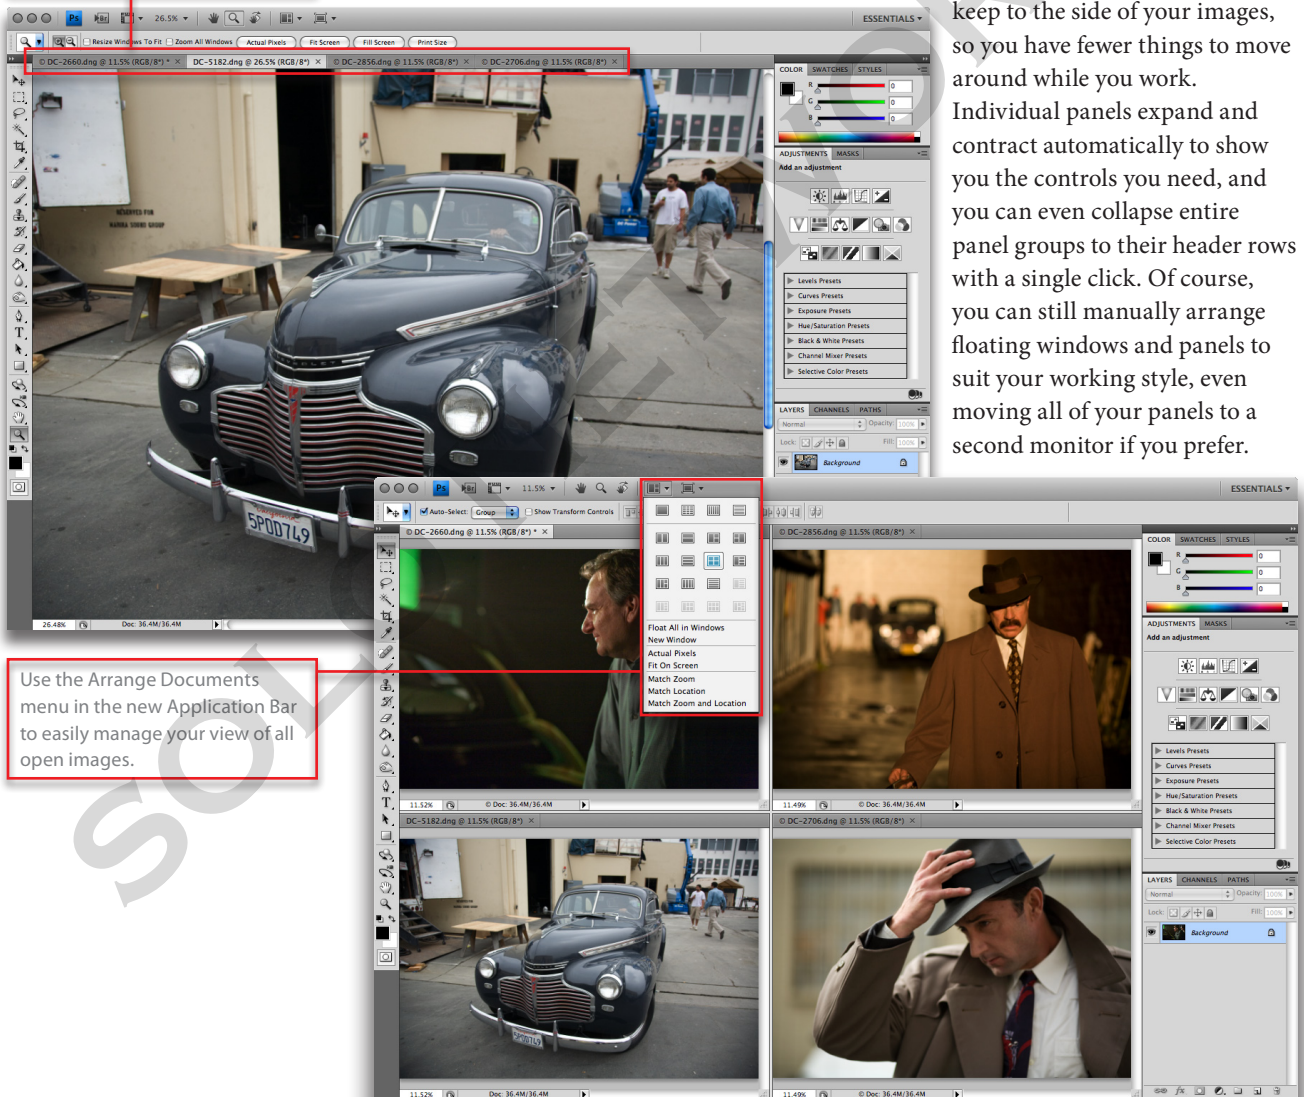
keep to the side of your images, so you have fewer things to move around while you work. Individual panels expand and contract automatically to show you the controls you need, and you can even collapse entire panel groups to their header rows with a single click. Of course, you can still manually arrange floating windows and panels to suit your working style, even moving all of your panels to a second monitor if you prefer.

Use the Arrange Documents menu in the new Application Bar to easily manage your view of all open images.

ESSENTIALS ▾
26.5%
Resize Windows To Fit
Zoom All Windows
Actual Pixels
Fit Screen
Fill Screen
Print Size
DC-2660.dng @ 11.5% (RGB/8*)
DC-5182.dng @ 26.5% (RGB/8*)
DC-2856.dng @ 11.5% (RGB/8*)
DC-2706.dng @ 11.5% (RGB/8*)
COLOR SWATCHES STYLES
ADJUSTMENTS MASKS
Add an adjustment
Levels Presets
Curves Presets
Exposure Presets
Hue/Saturation Presets
Black & White Presets
Channel Mixer Presets
Selective Color Presets
LAYERS CHANNELS PATHS
Normal
Opacity: 100%
Lock:
Fill: 100%
Background
26.48%
Doc: 36.4M/36.4M

ESSENTIALS ▾
11.5%
Auto-Select: Group
Show Transform Controls
Float All in Windows
New Window
Actual Pixels
Fit On Screen
Match Zoom
Match Location
Match Zoom and Location
11.52%
11.49%
Doc: 36.4M/36.4M
SOLUTIONS